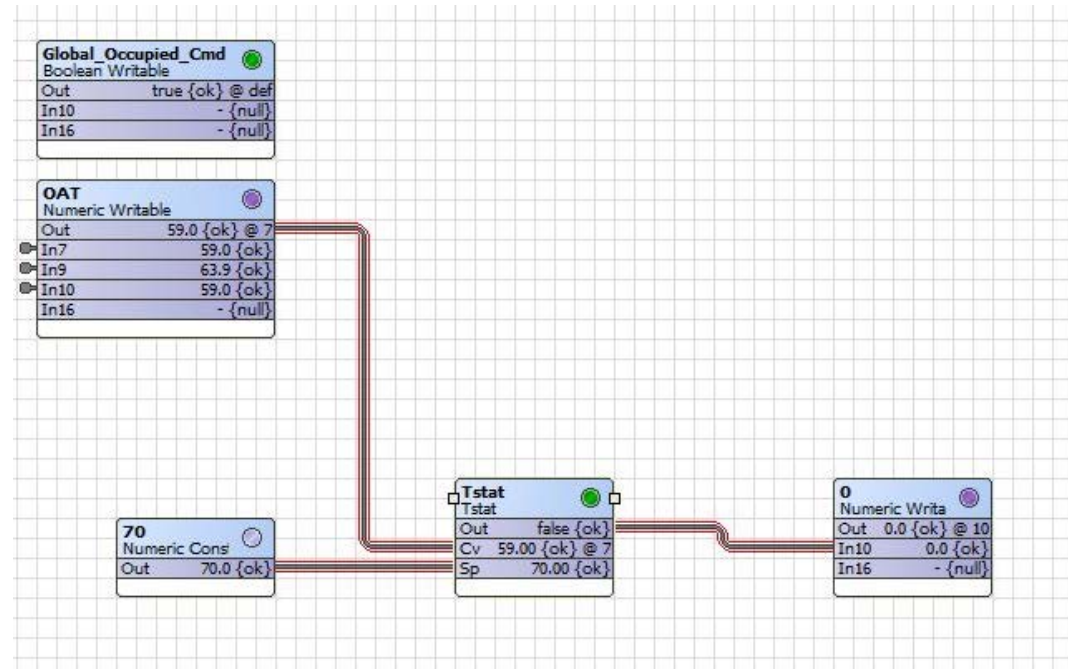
Global_Occupied_Cmd
Boolean Writable

| Out | true {ok} @ def |
|---|---|
| In10 | - {null} |
| In16 | - {null} |

OAT
Numeric Writable

| Out | 59.0 {ok} @ 7 |
|---|---|
| In7 | 59.0 {ok} |
| In9 | 63.9 {ok} |
| In10 | 59.0 {ok} |
| In16 | - {null} |

70
Numeric Cons

| Out | 70.0 {ok} |
|---|---|

Tstat
Tstat

| Out | false {ok} |
|---|---|
| Cv | 59.00 {ok} @ 7 |
| Sp | 70.00 {ok} |

0
Numeric Writa

| Out | 0.0 {ok} @ 10 |
|---|---|
| In10 | 0.0 {ok} |
| In16 | - {null} |